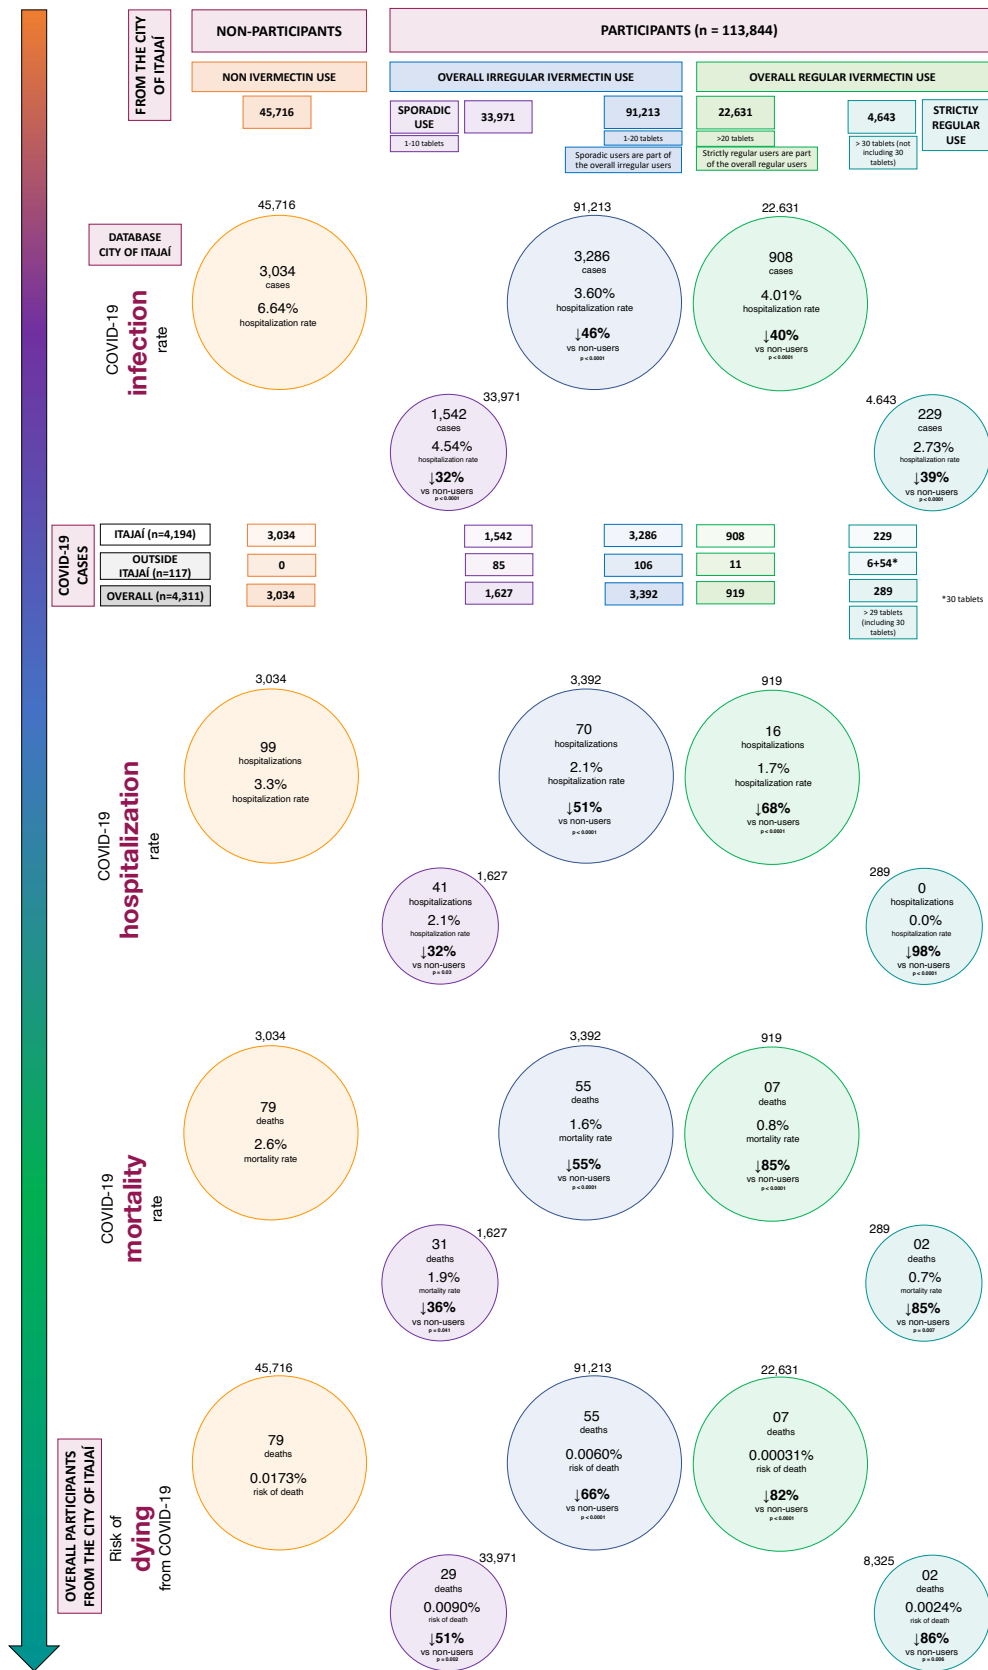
FROM THE CITY OF ITAJAÍ

NON-PARTICIPANTS

PARTICIPANTS (n = 113,844)

NON IVERMECTIN USE

OVERALL IRREGULAR IVERMECTIN USE

OVERALL REGULAR IVERMECTIN USE

45,716

SPORADIC USE

1-10 tablets

33,971

91,213

1-20 tablets

Sporadic users are part of the overall irregular users

22,631

>20 tablets

Strictly regular users are part of the overall regular users

4,643

> 30 tablets (not including 30 tablets)

STRICTLY REGULAR USE

DATABASE CITY OF ITAJAÍ

COVID-19 infection rate

45,716
3,034 cases
6.64% hospitalization rate

91,213
3,286 cases
3.60% hospitalization rate
↓46% vs non-users
p < 0.0001

22.631
908 cases
4.01% hospitalization rate
↓40% vs non-users
p < 0.0001

33,971
1,542 cases
4.54% hospitalization rate
↓32% vs non-users
p < 0.0001

4.643
229 cases
2.73% hospitalization rate
↓39% vs non-users
p < 0.0001

COVID-19 CASES

| ITAJAÍ (n=4,194) | 3,034 | 1,542 | 3,286 | 908 | 229 |
|---|---|---|---|---|---|
| OUTSIDE ITAJAÍ (n=117) | 0 | 85 | 106 | 11 | 6+54* |
| OVERALL (n=4,311) | 3,034 | 1,627 | 3,392 | 919 | 289 |

> 29 tablets (including 30 tablets)

*30 tablets

COVID-19 hospitalization rate

3,034
99 hospitalizations
3.3% hospitalization rate

3,392
70 hospitalizations
2.1% hospitalization rate
↓51% vs non-users
p < 0.0001

919
16 hospitalizations
1.7% hospitalization rate
↓68% vs non-users
p < 0.0001

1,627
41 hospitalizations
2.1% hospitalization rate
↓32% vs non-users
p = 0.03

289
0 hospitalizations
0.0% hospitalization rate
↓98% vs non-users
p < 0.0001

COVID-19 mortality rate

3,034
79 deaths
2.6% mortality rate

3,392
55 deaths
1.6% mortality rate
↓55% vs non-users
p < 0.0001

919
07 deaths
0.8% mortality rate
↓85% vs non-users
p < 0.0001

1,627
31 deaths
1.9% mortality rate
↓36% vs non-users
p = 0.041

289
02 deaths
0.7% mortality rate
↓85% vs non-users
p = 0.007

OVERALL PARTICIPANTS FROM THE CITY OF ITAJAÍ

Risk of dying from COVID-19

45,716
79 deaths
0.0173% risk of death

91,213
55 deaths
0.0060% risk of death
↓66% vs non-users
p < 0.0001

22,631
07 deaths
0.00031% risk of death
↓82% vs non-users
p < 0.0001

33,971
29 deaths
0.0090% risk of death
↓51% vs non-users
p = 0.002

8,325
02 deaths
0.0024% risk of death
↓86% vs non-users
p = 0.006